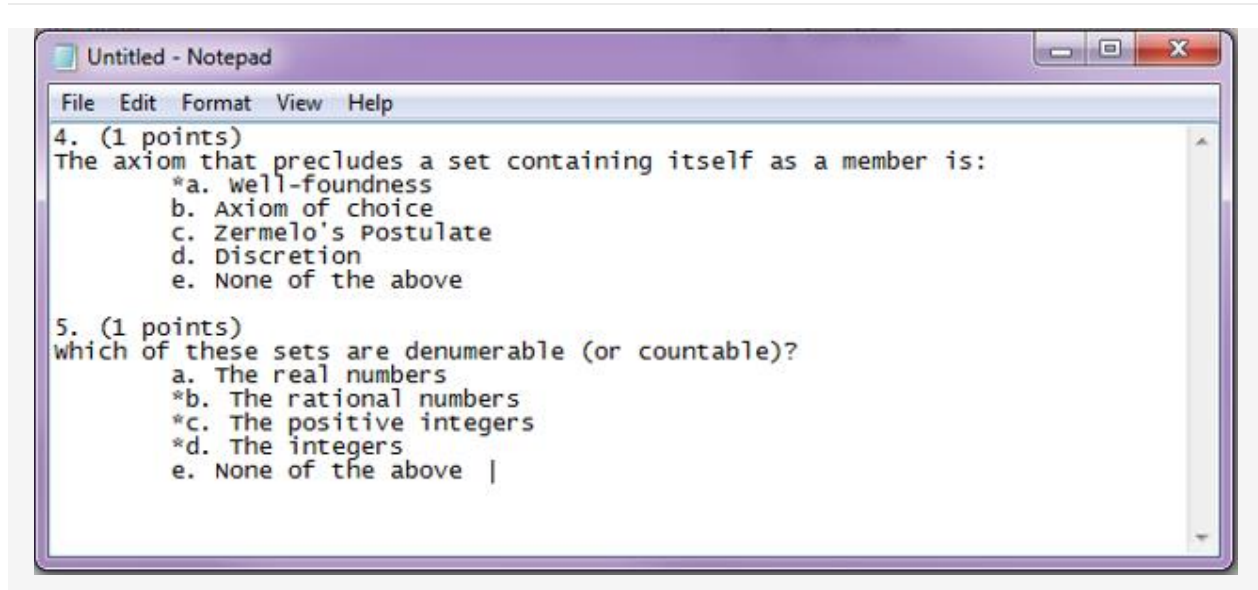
Untitled - Notepad

File Edit Format View Help

4. (1 points)
The axiom that precludes a set containing itself as a member is:
*a. Well-foundness
b. Axiom of choice
c. Zermelo's Postulate
d. Discretion
e. None of the above

5. (1 points)
Which of these sets are denumerable (or countable)?
a. The real numbers
*b. The rational numbers
*c. The positive integers
*d. The integers
e. None of the above